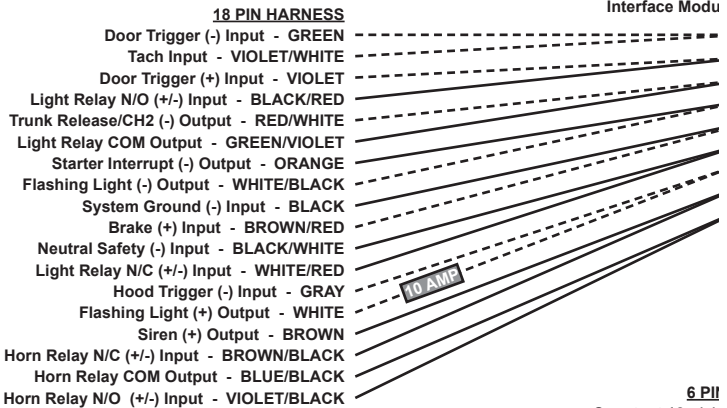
18 PIN HARNESS

Interface Modu

Door Trigger (-) Input - GREEN
Tach Input - VIOLET/WHITE
Door Trigger (+) Input - VIOLET
Light Relay N/O (+/-) Input - BLACK/RED
Trunk Release/CH2 (-) Output - RED/WHITE
Light Relay COM Output - GREEN/VIOLET
Starter Interrupt (-) Output - ORANGE
Flashing Light (-) Output - WHITE/BLACK
System Ground (-) Input - BLACK
Brake (+) Input - BROWN/RED
Neutral Safety (-) Input - BLACK/WHITE
Light Relay N/C (+/-) Input - WHITE/RED
Hood Trigger (-) Input - GRAY
Flashing Light (+) Output - WHITE
Siren (+) Output - BROWN
Horn Relay N/C (+/-) Input - BROWN/BLACK
Horn Relay COM Output - BLUE/BLACK
Horn Relay N/O (+/-) Input - VIOLET/BLACK

10 AMP

6 PI